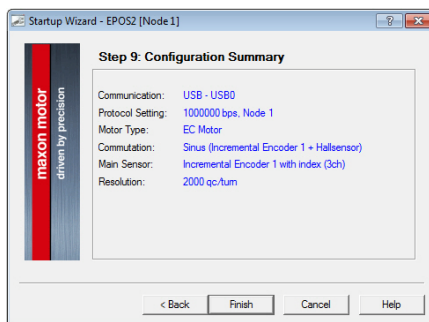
Startup Wizard - EPOS2 [Node 1]

?

X

maxon motor

driven by precision

Step 9: Configuration Summary

| | |
|---|---|
| Communication: | USB - USB0 |
| Protocol Setting: | 1000000 bps, Node 1 |
| Motor Type: | EC Motor |
| Commutation: | Sinus (Incremental Encoder 1 + Hallsensor) |
| Main Sensor: | Incremental Encoder 1 with index (3ch) |
| Resolution: | 2000 qc/turn |

< Back

Finish

Cancel

Help